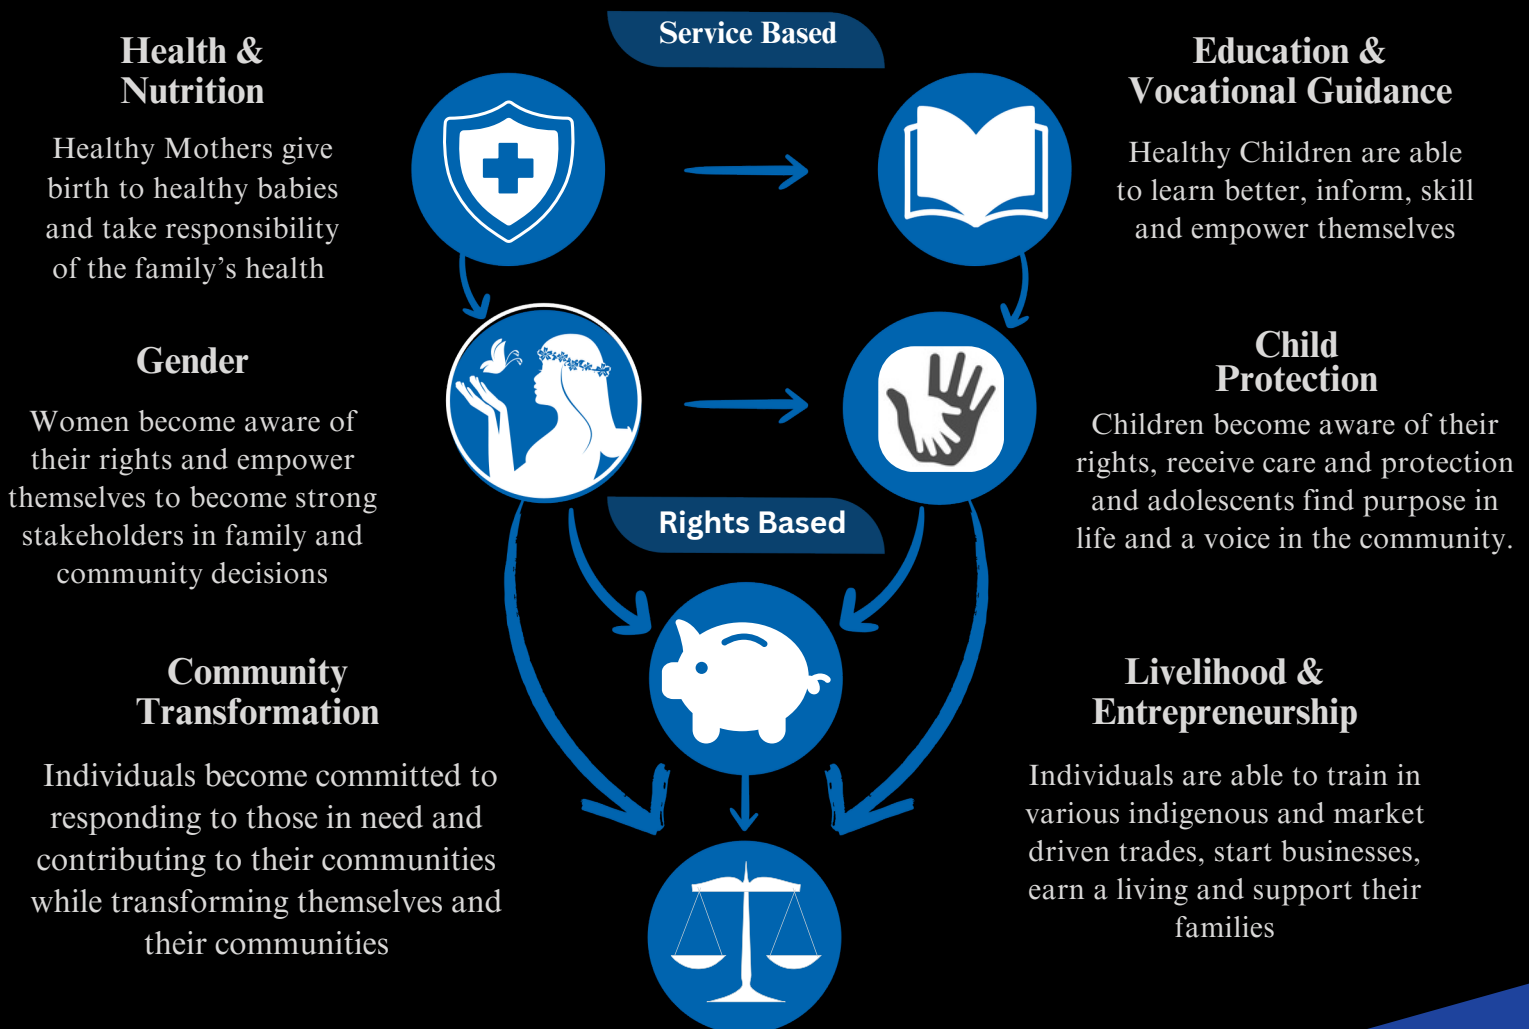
Health & Nutrition

Healthy Mothers give birth to healthy babies and take responsibility of the family's health

Service Based

Education & Vocational Guidance

Healthy Children are able to learn better, inform, skill and empower themselves

Gender

Women become aware of their rights and empower themselves to become strong stakeholders in family and community decisions

Child Protection

Children become aware of their rights, receive care and protection and adolescents find purpose in life and a voice in the community.

Rights Based

Community Transformation

Individuals become committed to responding to those in need and contributing to their communities while transforming themselves and their communities

Livelihood & Entrepreneurship

Individuals are able to train in various indigenous and market driven trades, start businesses, earn a living and support their families